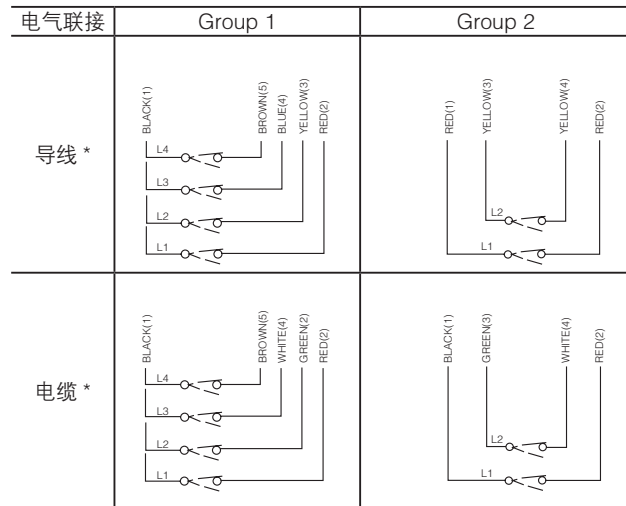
| 电气联接 | Group 1 | Group 2 |
|---|---|---|
| 导线 * | BLACK(1) BROWN(5) BLUE(4) YELLOW(3) RED(2) L4 L3 L2 L1 | RED(1) YELLOW(3) YELLOW(4) RED(2) L2 L1 |
| 电缆 * | BLACK(1) BROWN(5) WHITE(4) GREEN(2) RED(2) L4 L3 L2 L1 | BLACK(1) GREEN(3) WHITE(4) RED(2) L2 L1 |